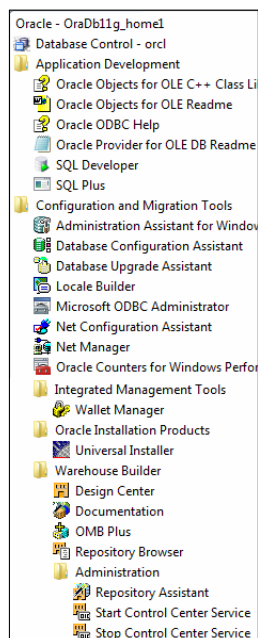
Oracle - OraDb11g_home1
Database Control - orcl
Application Development
Oracle Objects for OLE C++ Class Li
Oracle Objects for OLE Readme
Oracle ODBC Help
Oracle Provider for OLE DB Readme
SQL Developer
SQL Plus
Configuration and Migration Tools
Administration Assistant for Window
Database Configuration Assistant
Database Upgrade Assistant
Locale Builder
Microsoft ODBC Administrator
Net Configuration Assistant
Net Manager
Oracle Counters for Windows Perfor
Integrated Management Tools
Wallet Manager
Oracle Installation Products
Universal Installer
Warehouse Builder
Design Center
Documentation
OMB Plus
Repository Browser
Administration
Repository Assistant
Start Control Center Service
Stop Control Center Service